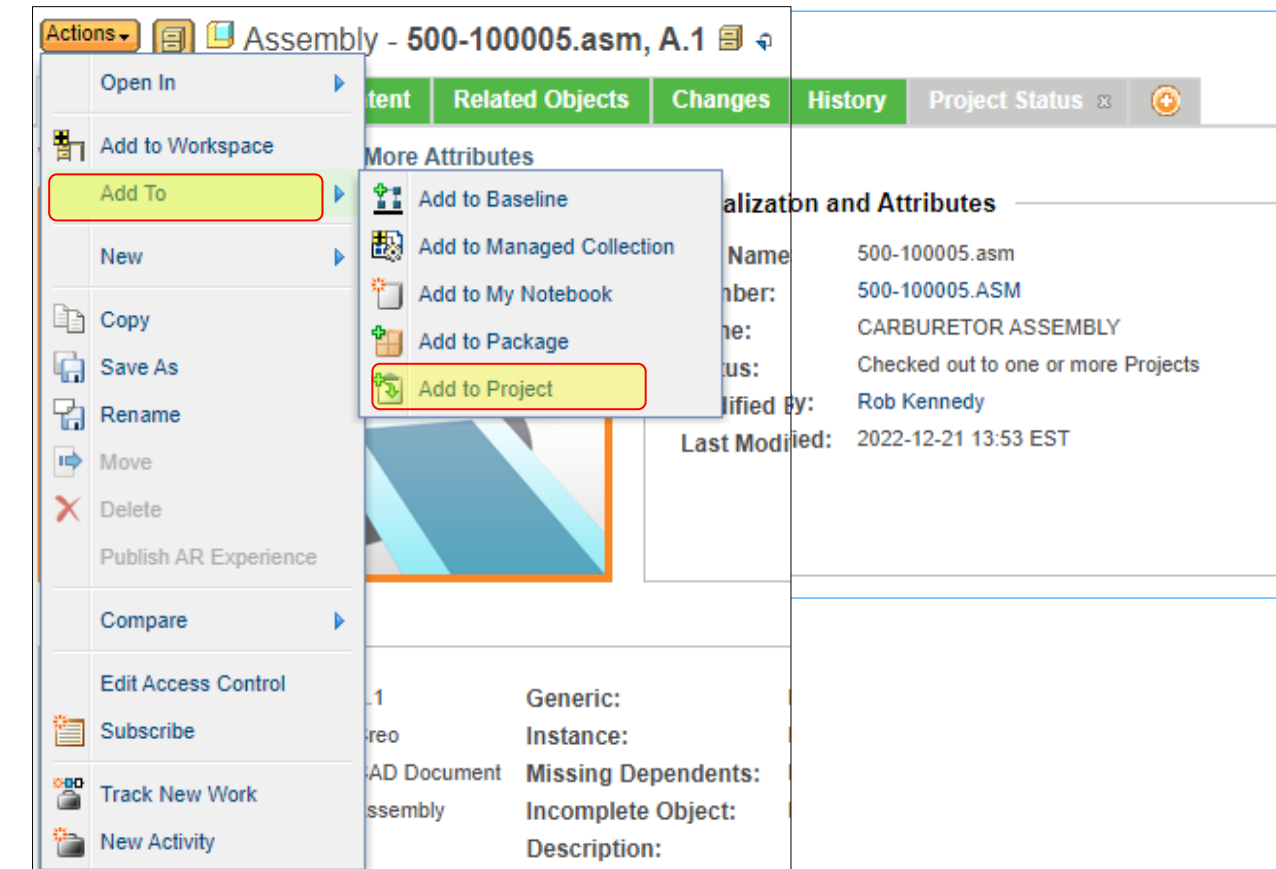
Actions Assembly - 500-100005.asm, A.1

Open In
Add to Workspace
Add To
New
Copy
Save As
Rename
Move
Delete
Publish AR Experience
Compare
Edit Access Control
Subscribe
Track New Work
New Activity

tent Related Objects Changes History Project Status

More Attributes

Add to Baseline
Add to Managed Collection
Add to My Notebook
Add to Package
Add to Project

alizaton and Attributes

Name 500-100005.asm
mber: 500-100005.ASM
me: CARBURETOR ASSEMBLY
tus: Checked out to one or more Projects
dified By: Rob Kennedy
Last Modified: 2022-12-21 13:53 EST

.1 Generic:
reo Instance:
AD Document Missing Dependents:
ssembly Incomplete Object:
Description: